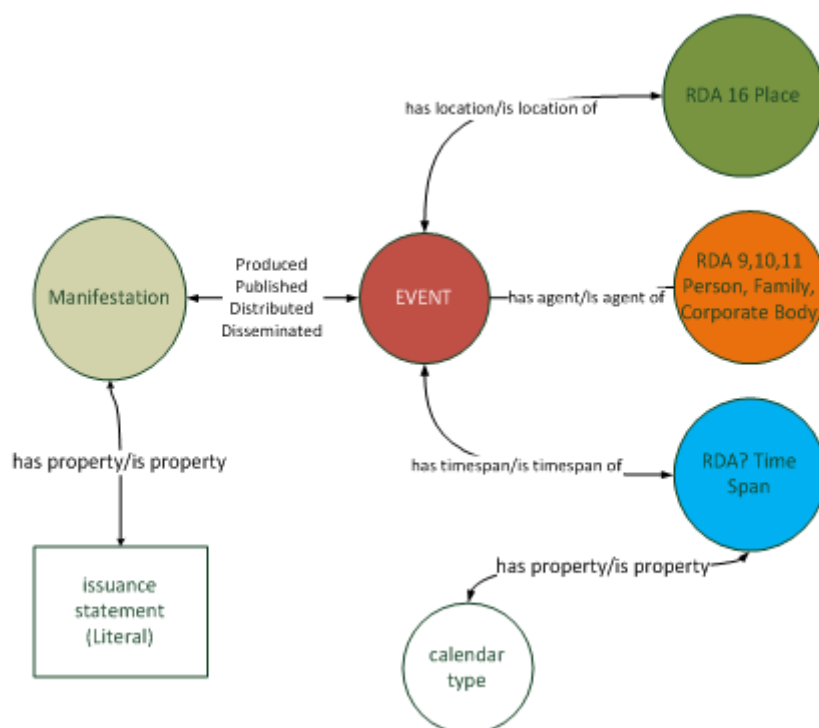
has location/is location of

RDA 16 Place

Manifestation

Produced
Published
Distributed
Disseminated

EVENT

has agent/is agent of

RDA 9,10,11
Person, Family,
Corporate Body

has property/is property

has timespan/is timespan of

RDA? Time Span

issuance statement (Literal)

has property/is property

calendar type